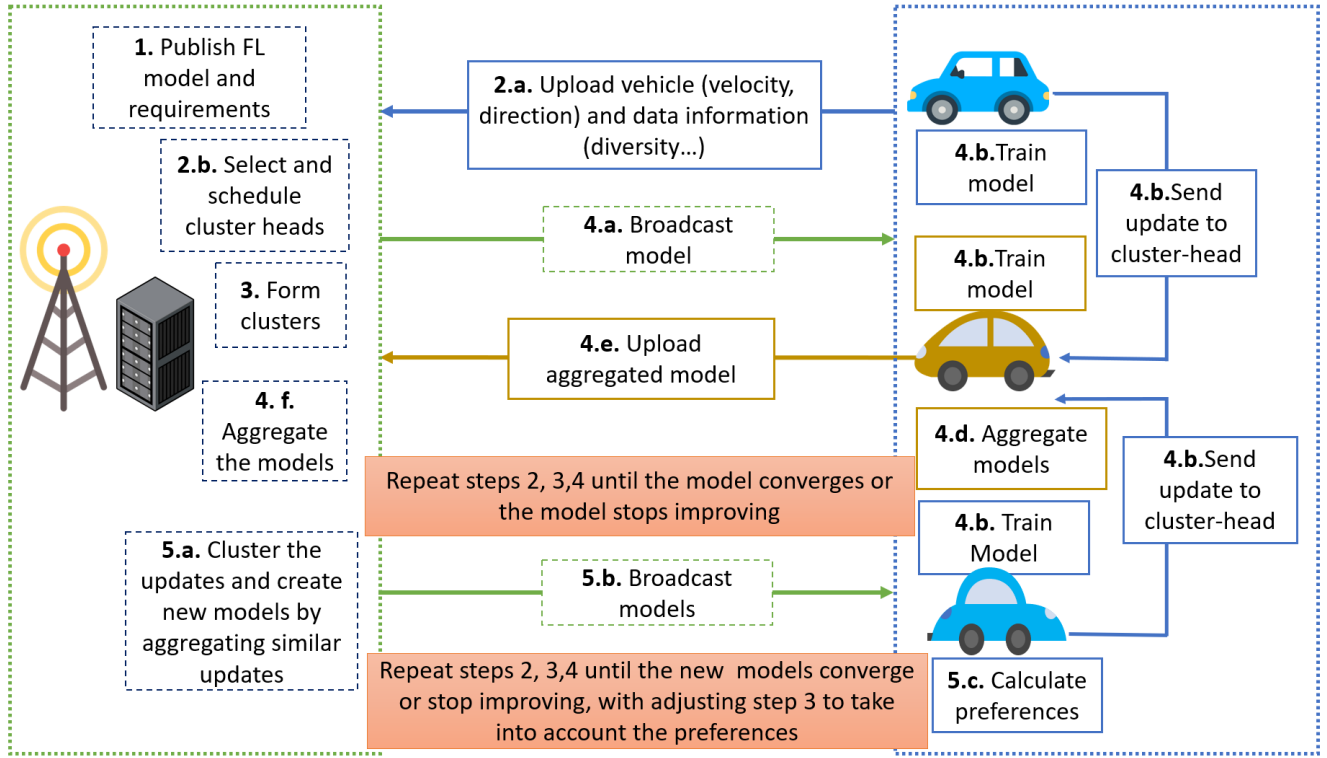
**1.** Publish FL model and requirements

**2.a.** Upload vehicle (velocity, direction) and data information (diversity…)

**2.b.** Select and schedule cluster heads

**4.b.**Train model

**4.b.**Send update to cluster-head

**4.a.** Broadcast model

**4.b.**Train model

**3.** Form clusters

**4.e.** Upload aggregated model

**4. f.** Aggregate the models

**4.d.** Aggregate models

**4.b.**Send update to cluster-head

Repeat steps 2, 3,4 until the model converges or the model stops improving

**4.b.** Train Model

**5.a.** Cluster the updates and create new models by aggregating similar updates

**5.b.** Broadcast models

Repeat steps 2, 3,4 until the new models converge or stop improving, with adjusting step 3 to take into account the preferences

**5.c.** Calculate preferences